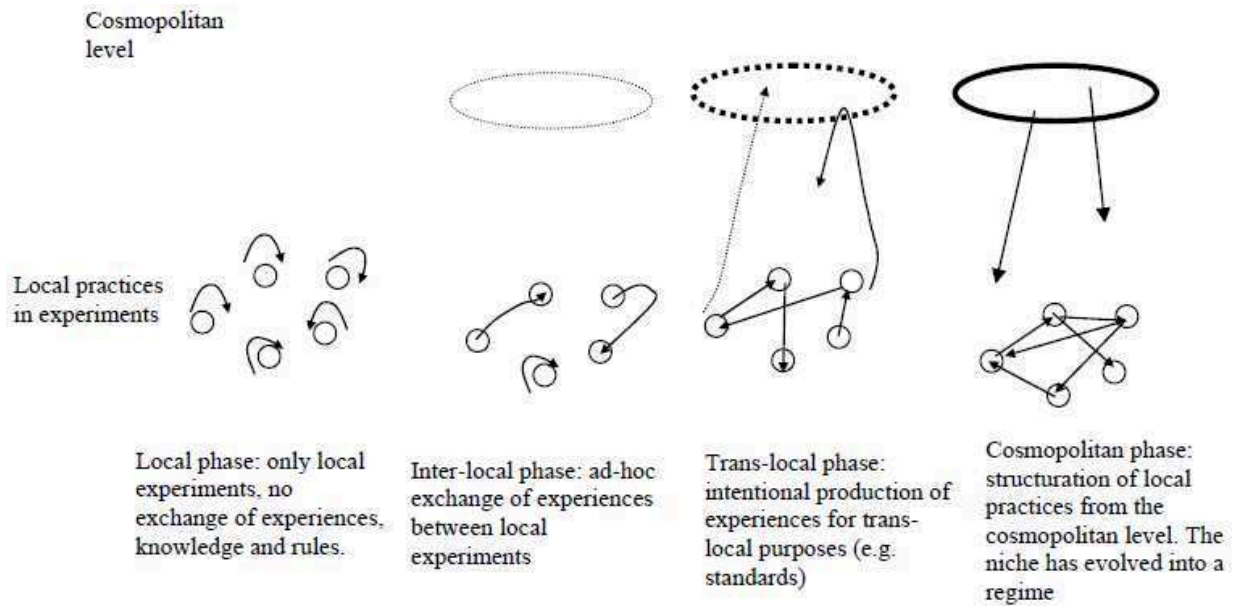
Cosmopolitan level

Local practices in experiments

Local phase: only local experiments, no exchange of experiences, knowledge and rules.

Inter-local phase: ad-hoc exchange of experiences between local experiments

Trans-local phase: intentional production of experiences for trans-local purposes (e.g. standards)

Cosmopolitan phase: structuration of local practices from the cosmopolitan level. The niche has evolved into a regime